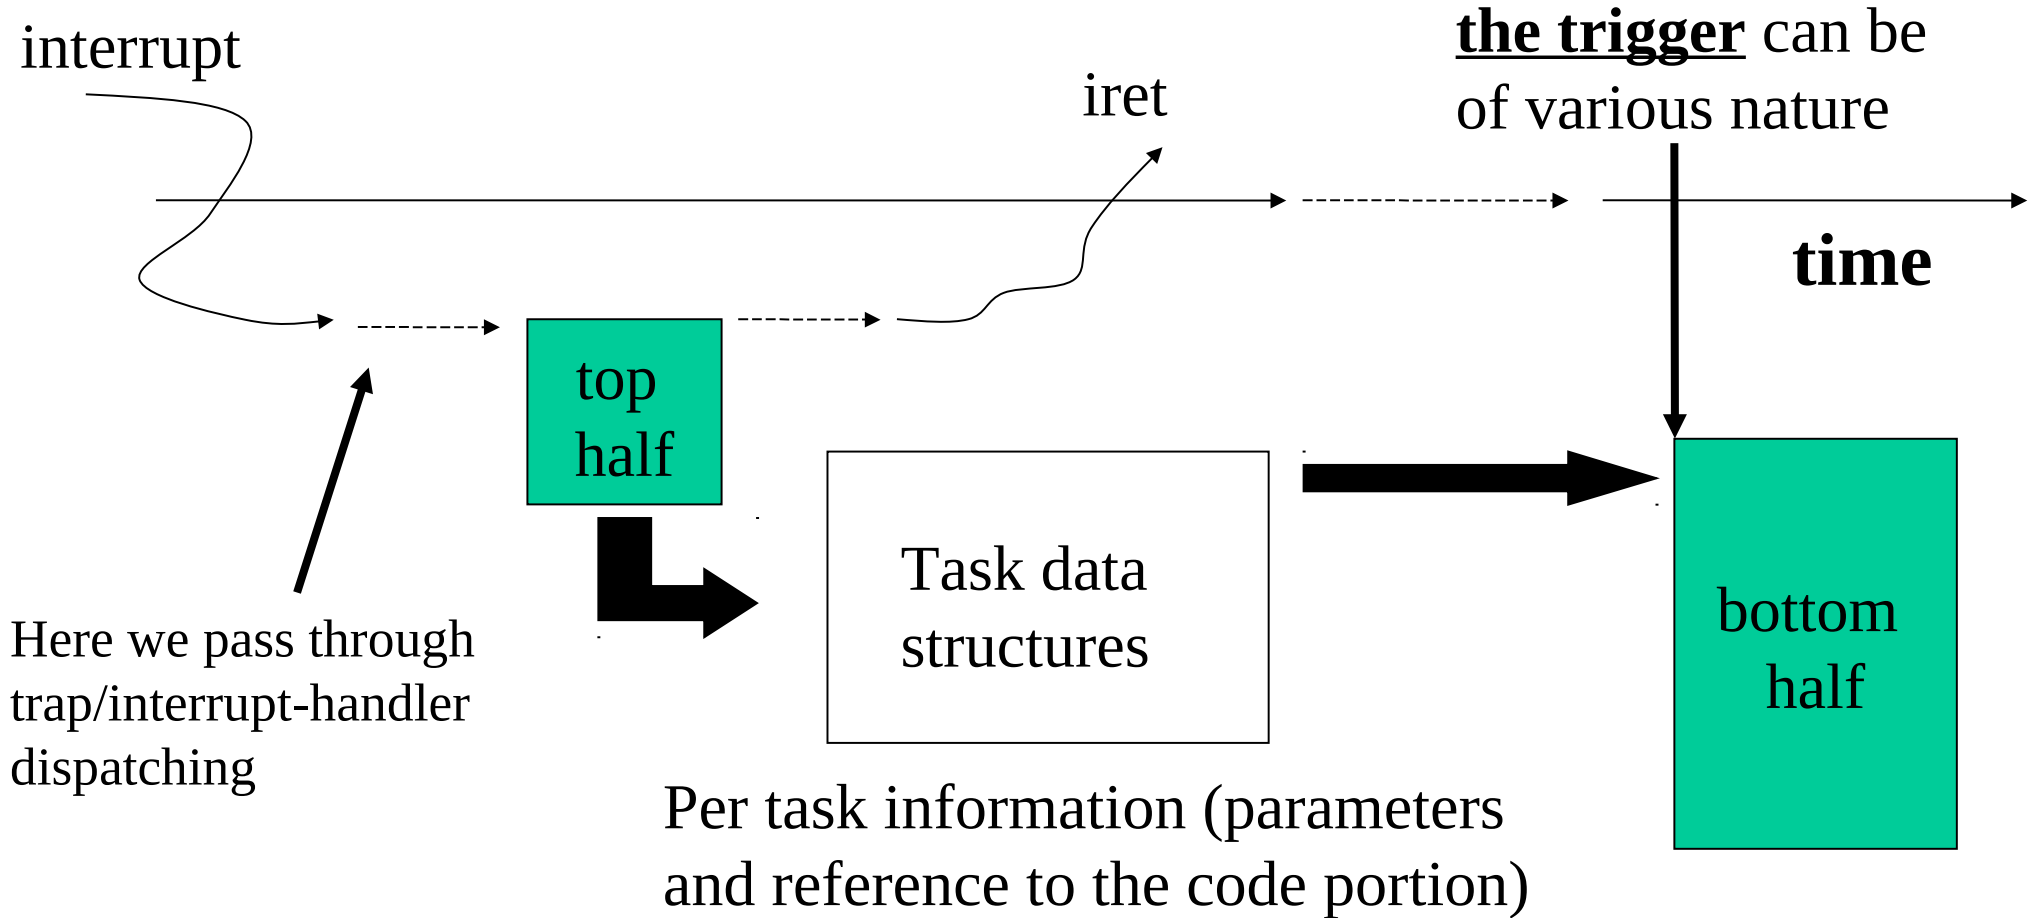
interrupt

iret

**the trigger** can be of various nature

time

top half

Task data structures

bottom half

Here we pass through trap/interrupt-handler dispatching

Per task information (parameters and reference to the code portion)